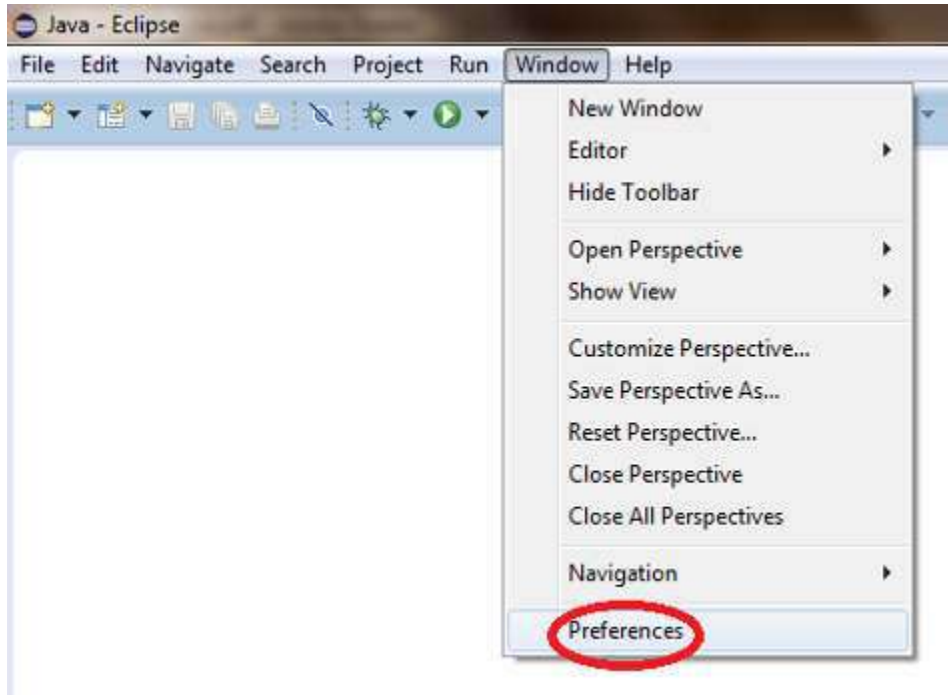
Java - Eclipse

File Edit Navigate Search Project Run Window Help

New Window
Editor
Hide Toolbar

Open Perspective
Show View

Customize Perspective...
Save Perspective As...
Reset Perspective...
Close Perspective
Close All Perspectives

Navigation

Preferences